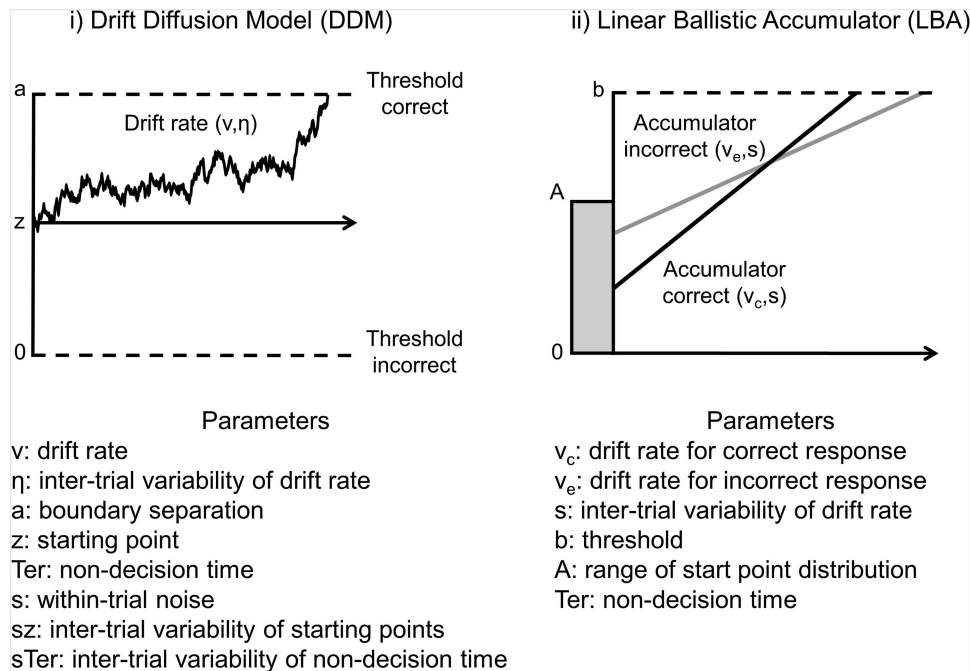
i) Drift Diffusion Model (DDM)

a
Threshold correct
Drift rate (v,η)
z
0
Threshold incorrect

Parameters
v: drift rate
η: inter-trial variability of drift rate
a: boundary separation
z: starting point
Ter: non-decision time
s: within-trial noise
sz: inter-trial variability of starting points
sTer: inter-trial variability of non-decision time

ii) Linear Ballistic Accumulator (LBA)

b
Accumulator incorrect ($v_e$,s)
A
Accumulator correct ($v_c$,s)
0

Parameters
$v_c$: drift rate for correct response
$v_e$: drift rate for incorrect response
s: inter-trial variability of drift rate
b: threshold
A: range of start point distribution
Ter: non-decision time